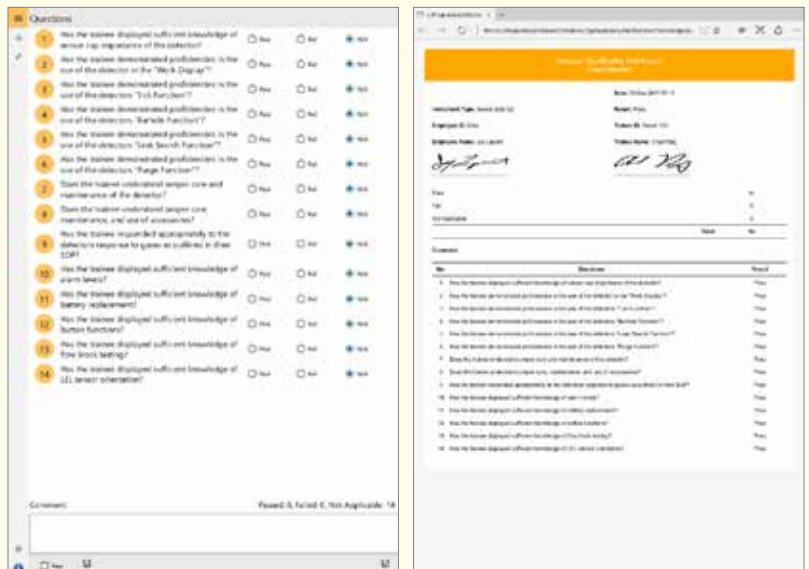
Questions

1 Has the trainee displayed sufficient knowledge of sensor cap importance of the detector? Pass Fail N/A

2 Has the trainee demonstrated proficiencies in the use of the detector in the "Work Display"? Pass Fail N/A

3 Has the trainee demonstrated proficiencies in the use of the detector, "Tick Function"? Pass Fail N/A

4 Has the trainee demonstrated proficiencies in the use of the detector, "Bartside Function"? Pass Fail N/A

5 Has the trainee demonstrated proficiencies in the use of the detector, "Leak Search Function"? Pass Fail N/A

6 Has the trainee demonstrated proficiencies in the use of the detector, "Purge Function"? Pass Fail N/A

7 Does the trainee understand sensor care and maintenance of the detector? Pass Fail N/A

8 Does the trainee understand sensor care, maintenance, and use of accessories? Pass Fail N/A

9 Has the trainee responded appropriately to the detector's response to gases as outlined in their SOP? Pass Fail N/A

10 Has the trainee displayed sufficient knowledge of alarm levels? Pass Fail N/A

11 Has the trainee displayed sufficient knowledge of battery replacement? Pass Fail N/A

12 Has the trainee displayed sufficient knowledge of button functions? Pass Fail N/A

13 Has the trainee displayed sufficient knowledge of flow block testing? Pass Fail N/A

14 Has the trainee displayed sufficient knowledge of LEL sensor orientation? Pass Fail N/A

Comment: Passed: 0, Failed: 0, Not Applicable: 14

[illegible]

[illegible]

Date: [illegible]

Instrument Type: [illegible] Result: Pass

Employee ID: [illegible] Trainer ID: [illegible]

Employee Name: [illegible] Trainer Name: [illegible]

Pass
Fail
Not Applicable
Total

Comment

| No | Questions | Result |
|---|---|---|
| 1 | Has the trainee displayed sufficient knowledge of sensor cap importance of the detector? | Pass |
| 2 | Has the trainee demonstrated proficiencies in the use of the detector in the "Work Display"? | Pass |
| 3 | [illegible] | Pass |
| 4 | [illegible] | Pass |
| 5 | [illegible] | Pass |
| 6 | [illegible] | Pass |
| 7 | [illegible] | Pass |
| 8 | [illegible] | Pass |
| 9 | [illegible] | Pass |
| 10 | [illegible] | Pass |
| 11 | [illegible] | Pass |
| 12 | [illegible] | Pass |
| 13 | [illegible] | Pass |
| 14 | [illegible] | Pass |